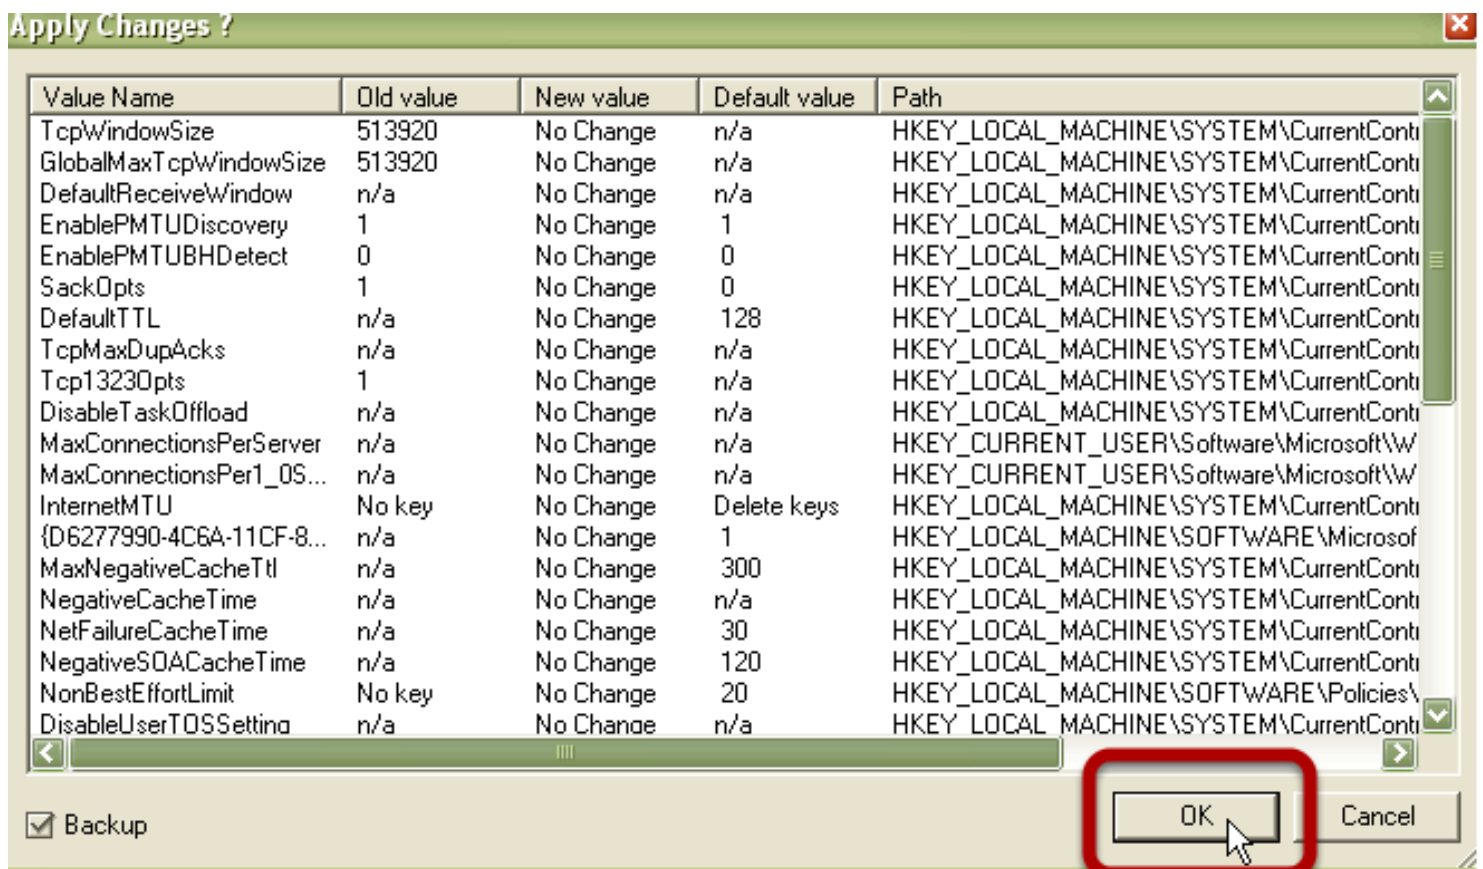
Apply Changes ?

| Value Name | Old value | New value | Default value | Path |
|---|---|---|---|---|
| TcpWindowSize | 513920 | No Change | n/a | HKEY_LOCAL_MACHINE\SYSTEM\CurrentConti |
| GlobalMaxTcpWindowSize | 513920 | No Change | n/a | HKEY_LOCAL_MACHINE\SYSTEM\CurrentConti |
| DefaultReceiveWindow | n/a | No Change | n/a | HKEY_LOCAL_MACHINE\SYSTEM\CurrentConti |
| EnablePMTUDiscovery | 1 | No Change | 1 | HKEY_LOCAL_MACHINE\SYSTEM\CurrentConti |
| EnablePMTUBHDetect | 0 | No Change | 0 | HKEY_LOCAL_MACHINE\SYSTEM\CurrentConti |
| SackOpts | 1 | No Change | 0 | HKEY_LOCAL_MACHINE\SYSTEM\CurrentConti |
| DefaultTTL | n/a | No Change | 128 | HKEY_LOCAL_MACHINE\SYSTEM\CurrentConti |
| TcpMaxDupAcks | n/a | No Change | n/a | HKEY_LOCAL_MACHINE\SYSTEM\CurrentConti |
| Tcp1323Opts | 1 | No Change | n/a | HKEY_LOCAL_MACHINE\SYSTEM\CurrentConti |
| DisableTaskOffload | n/a | No Change | n/a | HKEY_LOCAL_MACHINE\SYSTEM\CurrentConti |
| MaxConnectionsPerServer | n/a | No Change | n/a | HKEY_CURRENT_USER\Software\Microsoft\W |
| MaxConnectionsPer1_0S... | n/a | No Change | n/a | HKEY_CURRENT_USER\Software\Microsoft\W |
| InternetMTU | No key | No Change | Delete keys | HKEY_LOCAL_MACHINE\SYSTEM\CurrentConti |
| {D6277990-4C6A-11CF-8... | n/a | No Change | 1 | HKEY_LOCAL_MACHINE\SOFTWARE\Microsof |
| MaxNegativeCacheTtl | n/a | No Change | 300 | HKEY_LOCAL_MACHINE\SYSTEM\CurrentConti |
| NegativeCacheTime | n/a | No Change | n/a | HKEY_LOCAL_MACHINE\SYSTEM\CurrentConti |
| NetFailureCacheTime | n/a | No Change | 30 | HKEY_LOCAL_MACHINE\SYSTEM\CurrentConti |
| NegativeSOACacheTime | n/a | No Change | 120 | HKEY_LOCAL_MACHINE\SYSTEM\CurrentConti |
| NonBestEffortLimit | No key | No Change | 20 | HKEY_LOCAL_MACHINE\SOFTWARE\Policies\ |
| DisableUserTOSSetting | n/a | No Change | n/a | HKEY_LOCAL_MACHINE\SYSTEM\CurrentConti |

Backup

OK

Cancel